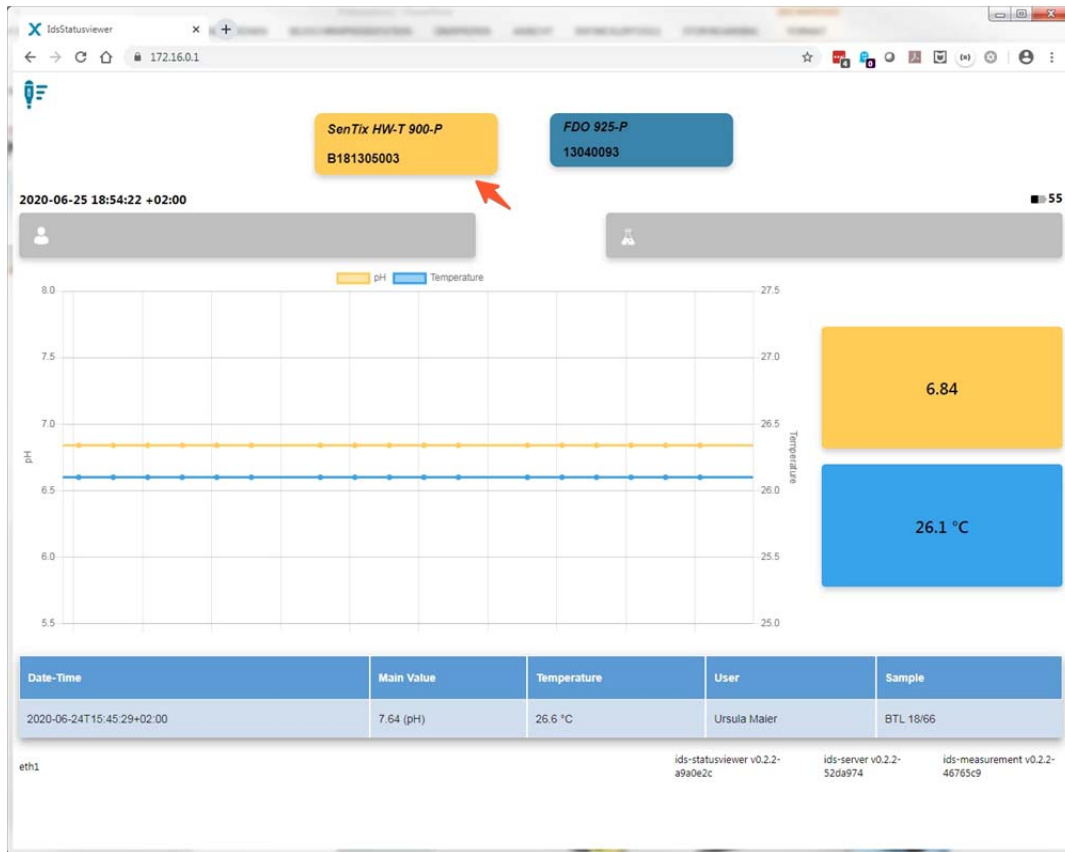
IdsStatusviewer ×

172.16.0.1

SenTix HW-T 900-P
B181305003

FDO 925-P
13040093

2020-06-25 18:54:22 +02:00

55

pH Temperature

8.0
7.5
7.0
6.5
6.0
5.5

pH

27.5
27.0
26.5
26.0
25.5
25.0

Temperature

6.84

26.1 °C

| Date-Time | Main Value | Temperature | User | Sample |
|---|---|---|---|---|
| 2020-06-24T15:45:29+02:00 | 7.64 (pH) | 26.6 °C | Ursula Maier | BTL 18/66 |

eth1

ids-statusviewer v0.2.2-a9a0e2c

ids-server v0.2.2-52da974

ids-measurement v0.2.2-46765c9